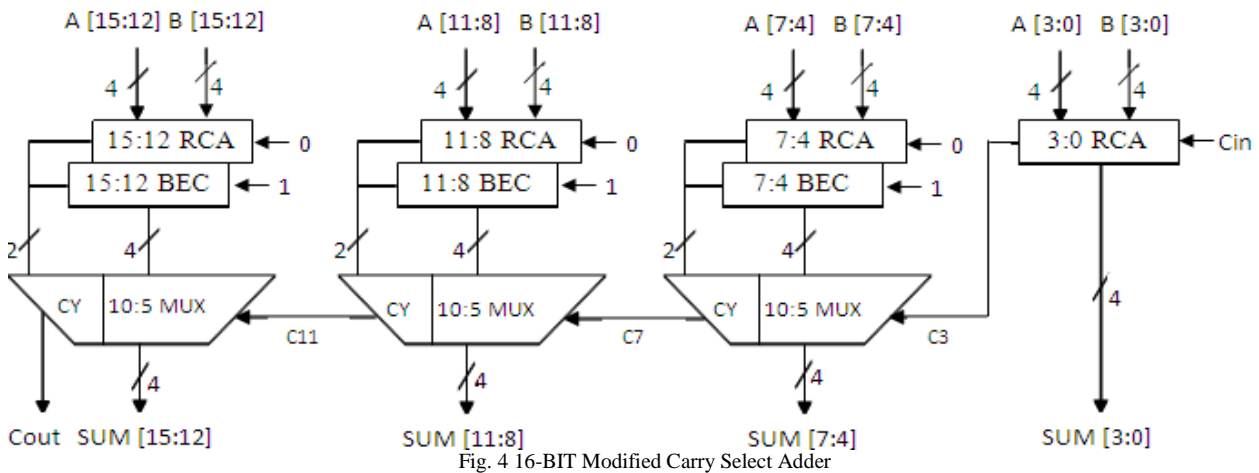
A [15:12] B [15:12]

4 4

15:12 RCA ← 0

15:12 BEC ← 1

2 4

CY 10:5 MUX

4

Cout SUM [15:12]

C11

A [11:8] B [11:8]

4 4

11:8 RCA ← 0

11:8 BEC ← 1

2 4

CY 10:5 MUX

4

SUM [11:8]

C7

A [7:4] B [7:4]

4 4

7:4 RCA ← 0

7:4 BEC ← 1

2 4

CY 10:5 MUX

4

SUM [7:4]

C3

A [3:0] B [3:0]

4 4

3:0 RCA ← Cin

4

SUM [3:0]

Fig. 4 16-BIT Modified Carry Select Adder